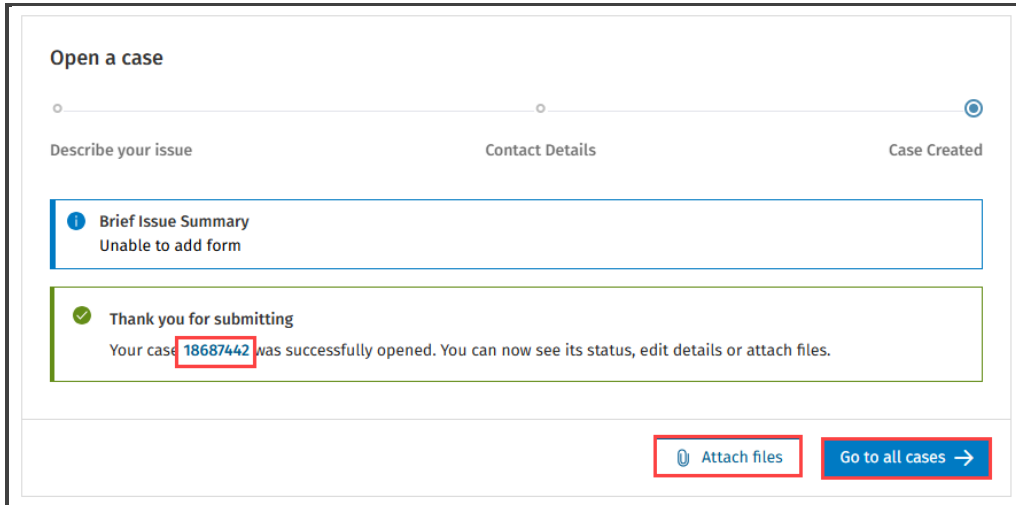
Open a case

Describe your issue

Contact Details

Case Created

Brief Issue Summary
Unable to add form

Thank you for submitting
Your case 18687442 was successfully opened. You can now see its status, edit details or attach files.

Attach files

Go to all cases →